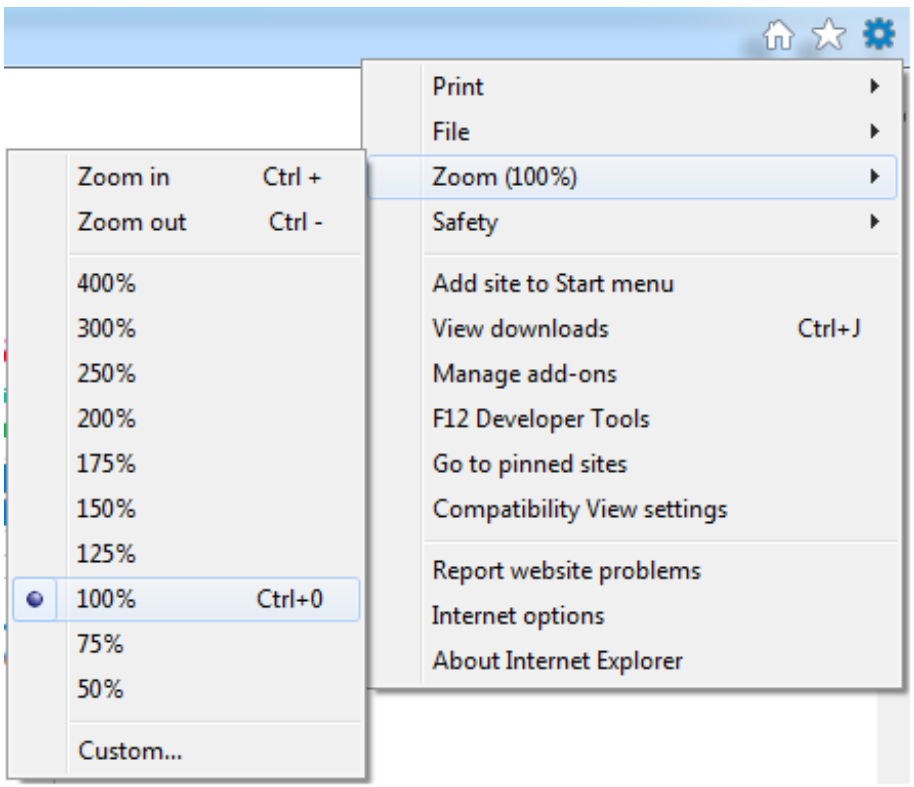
Print
File
Zoom (100%)
Safety
Add site to Start menu
View downloads Ctrl+J
Manage add-ons
F12 Developer Tools
Go to pinned sites
Compatibility View settings
Report website problems
Internet options
About Internet Explorer

Zoom in Ctrl +
Zoom out Ctrl -
400%
300%
250%
200%
175%
150%
125%
100% Ctrl+0
75%
50%
Custom...